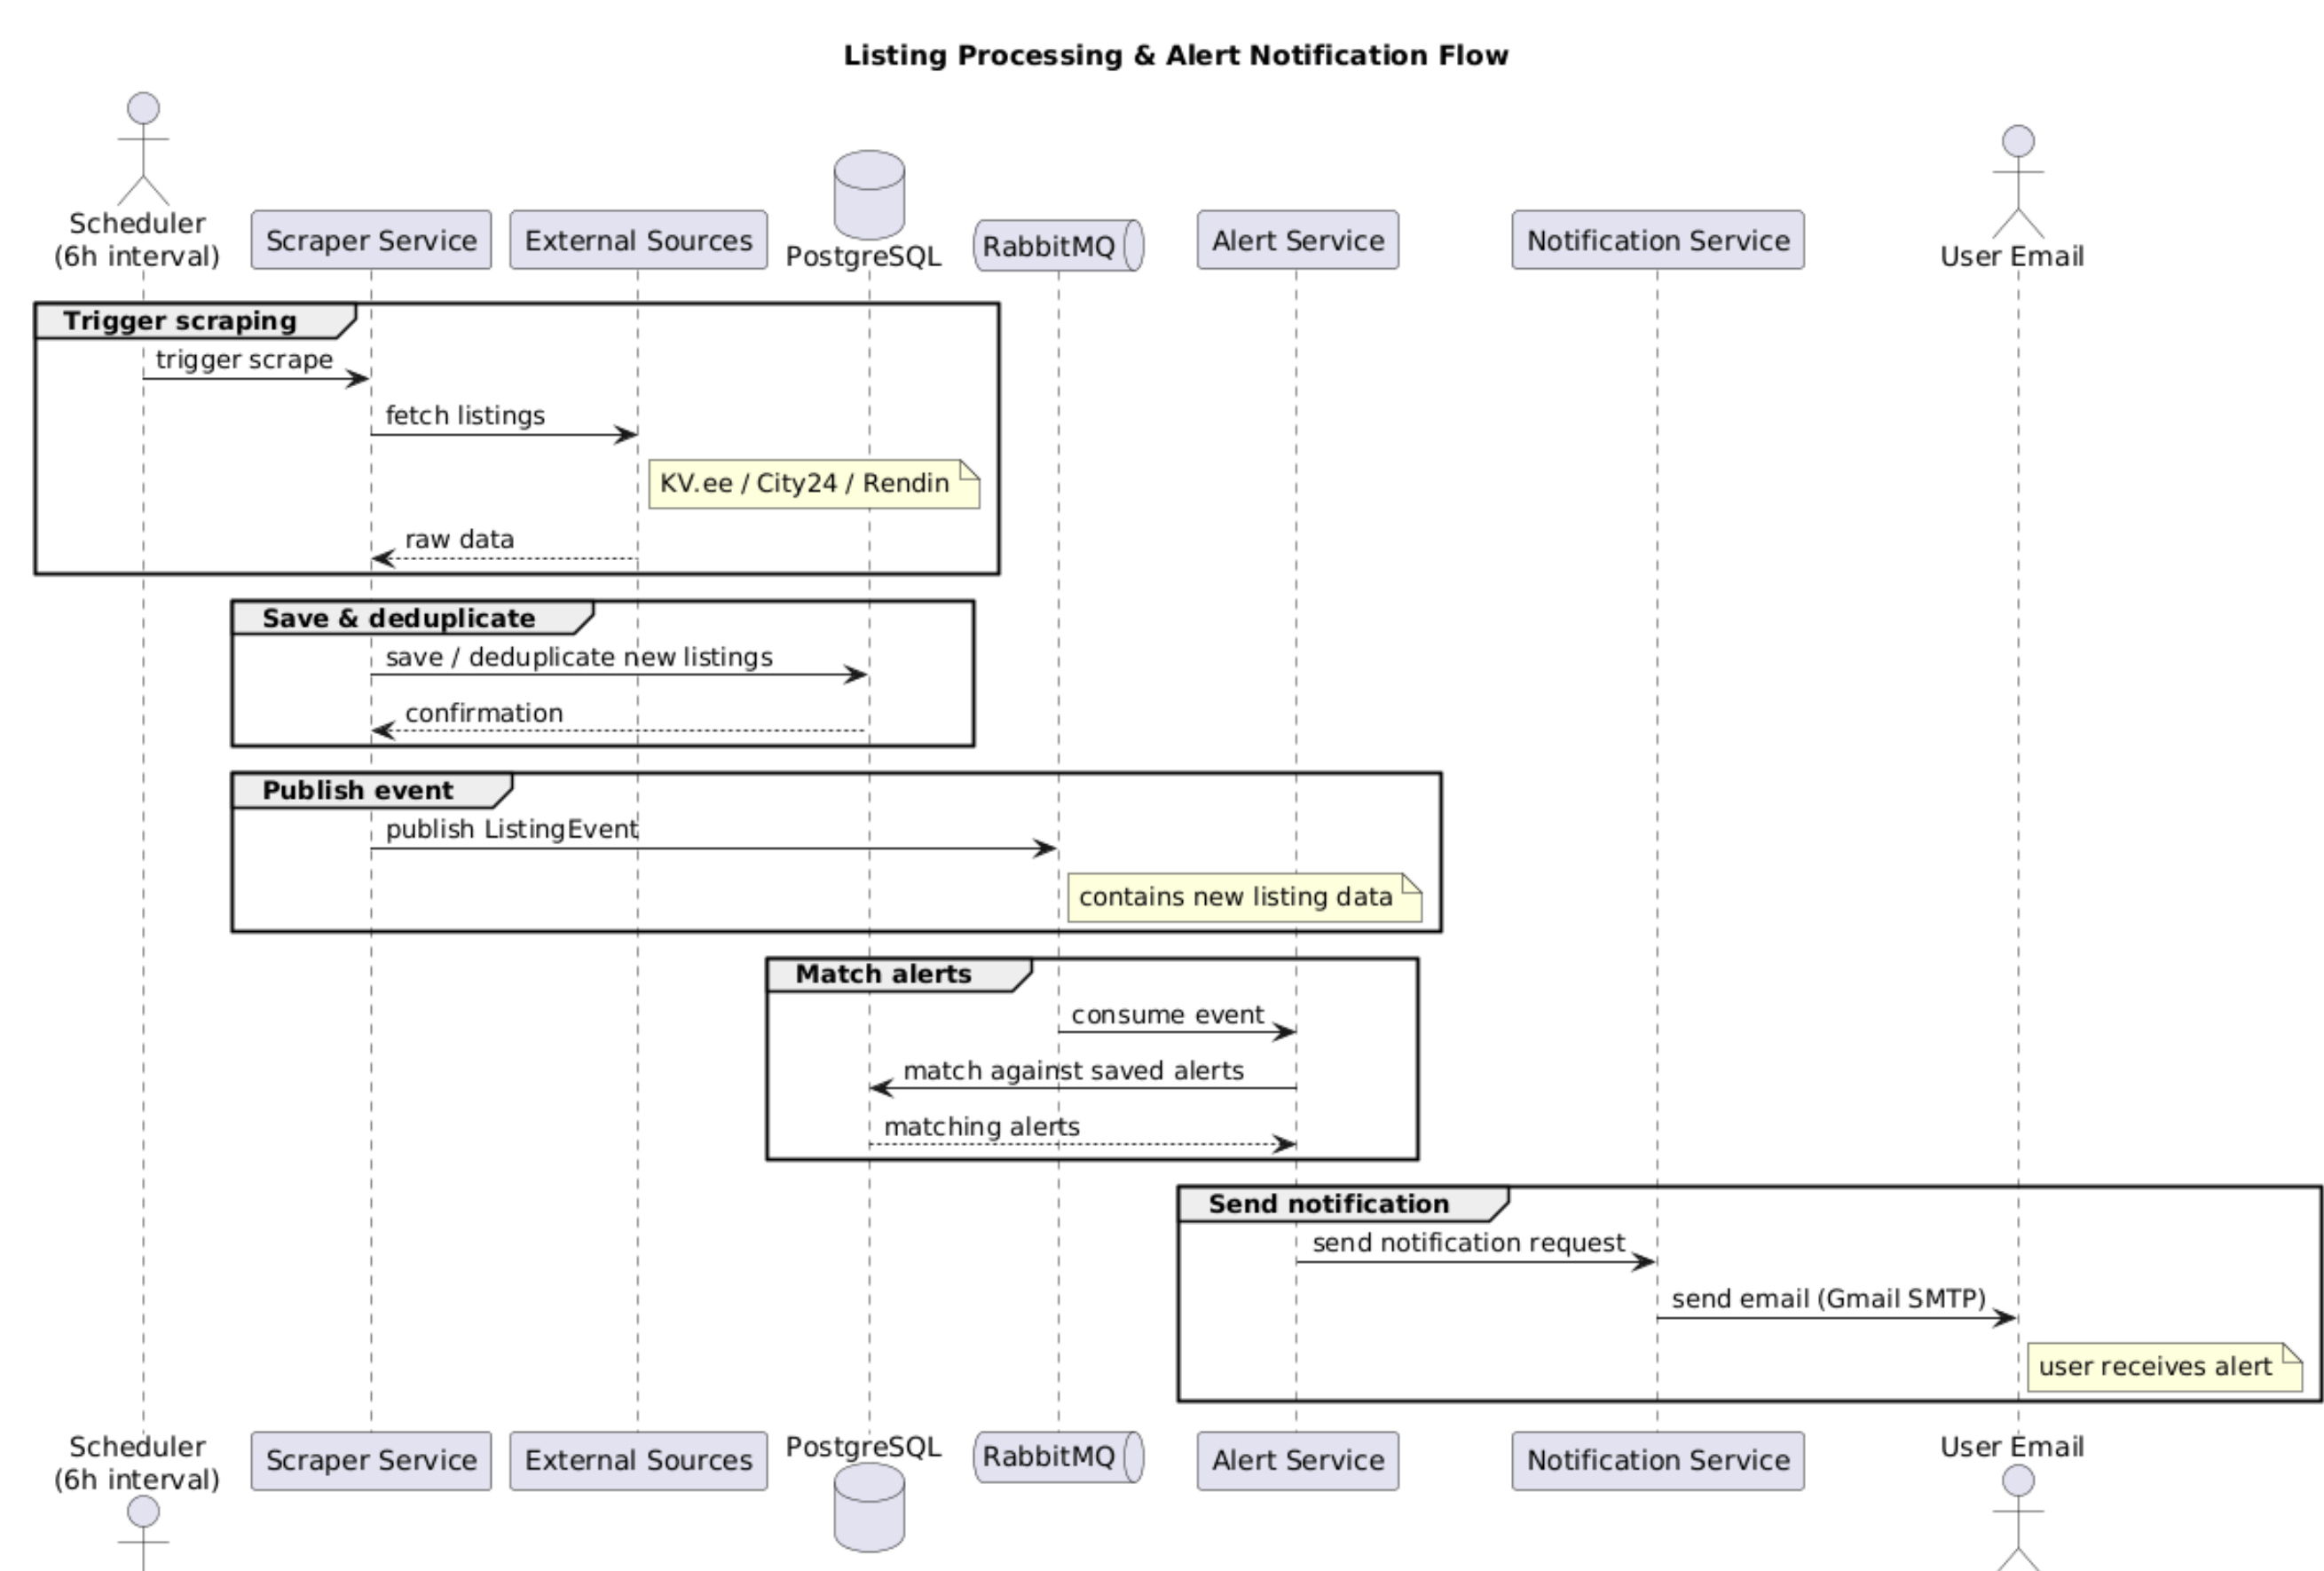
Listing Processing & Alert Notification Flow

Scheduler (6h interval)
Scraper Service
External Sources
PostgreSQL
RabbitMQ
Alert Service
Notification Service
User Email

Trigger scraping
trigger scrape
fetch listings
KV.ee / City24 / Rendin
raw data

Save & deduplicate
save / deduplicate new listings
confirmation

Publish event
publish ListingEvent
contains new listing data

Match alerts
consume event
match against saved alerts
matching alerts

Send notification
send notification request
send email (Gmail SMTP)
user receives alert

Scheduler (6h interval)
Scraper Service
External Sources
PostgreSQL
RabbitMQ
Alert Service
Notification Service
User Email